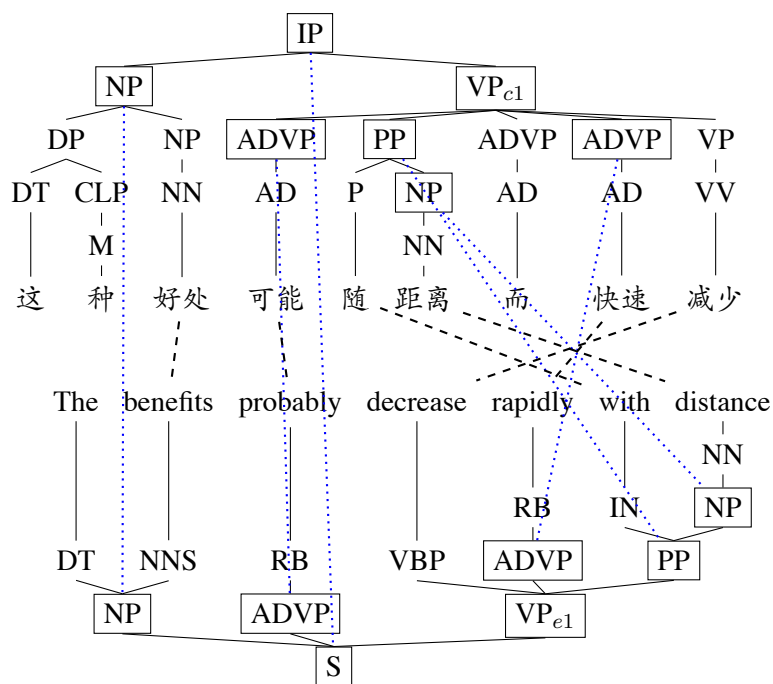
IP

NP

$VP_{c1}$

DP NP ADVP PP ADVP ADVP VP

DT CLP NN AD P NP AD AD VV

M NN

这 种 好处 可能 随 距离 而 快速 减少

The benefits probably decrease rapidly with distance

NN

RB IN NP

DT NNS RB VBP ADVP PP

NP ADVP $VP_{e1}$

S